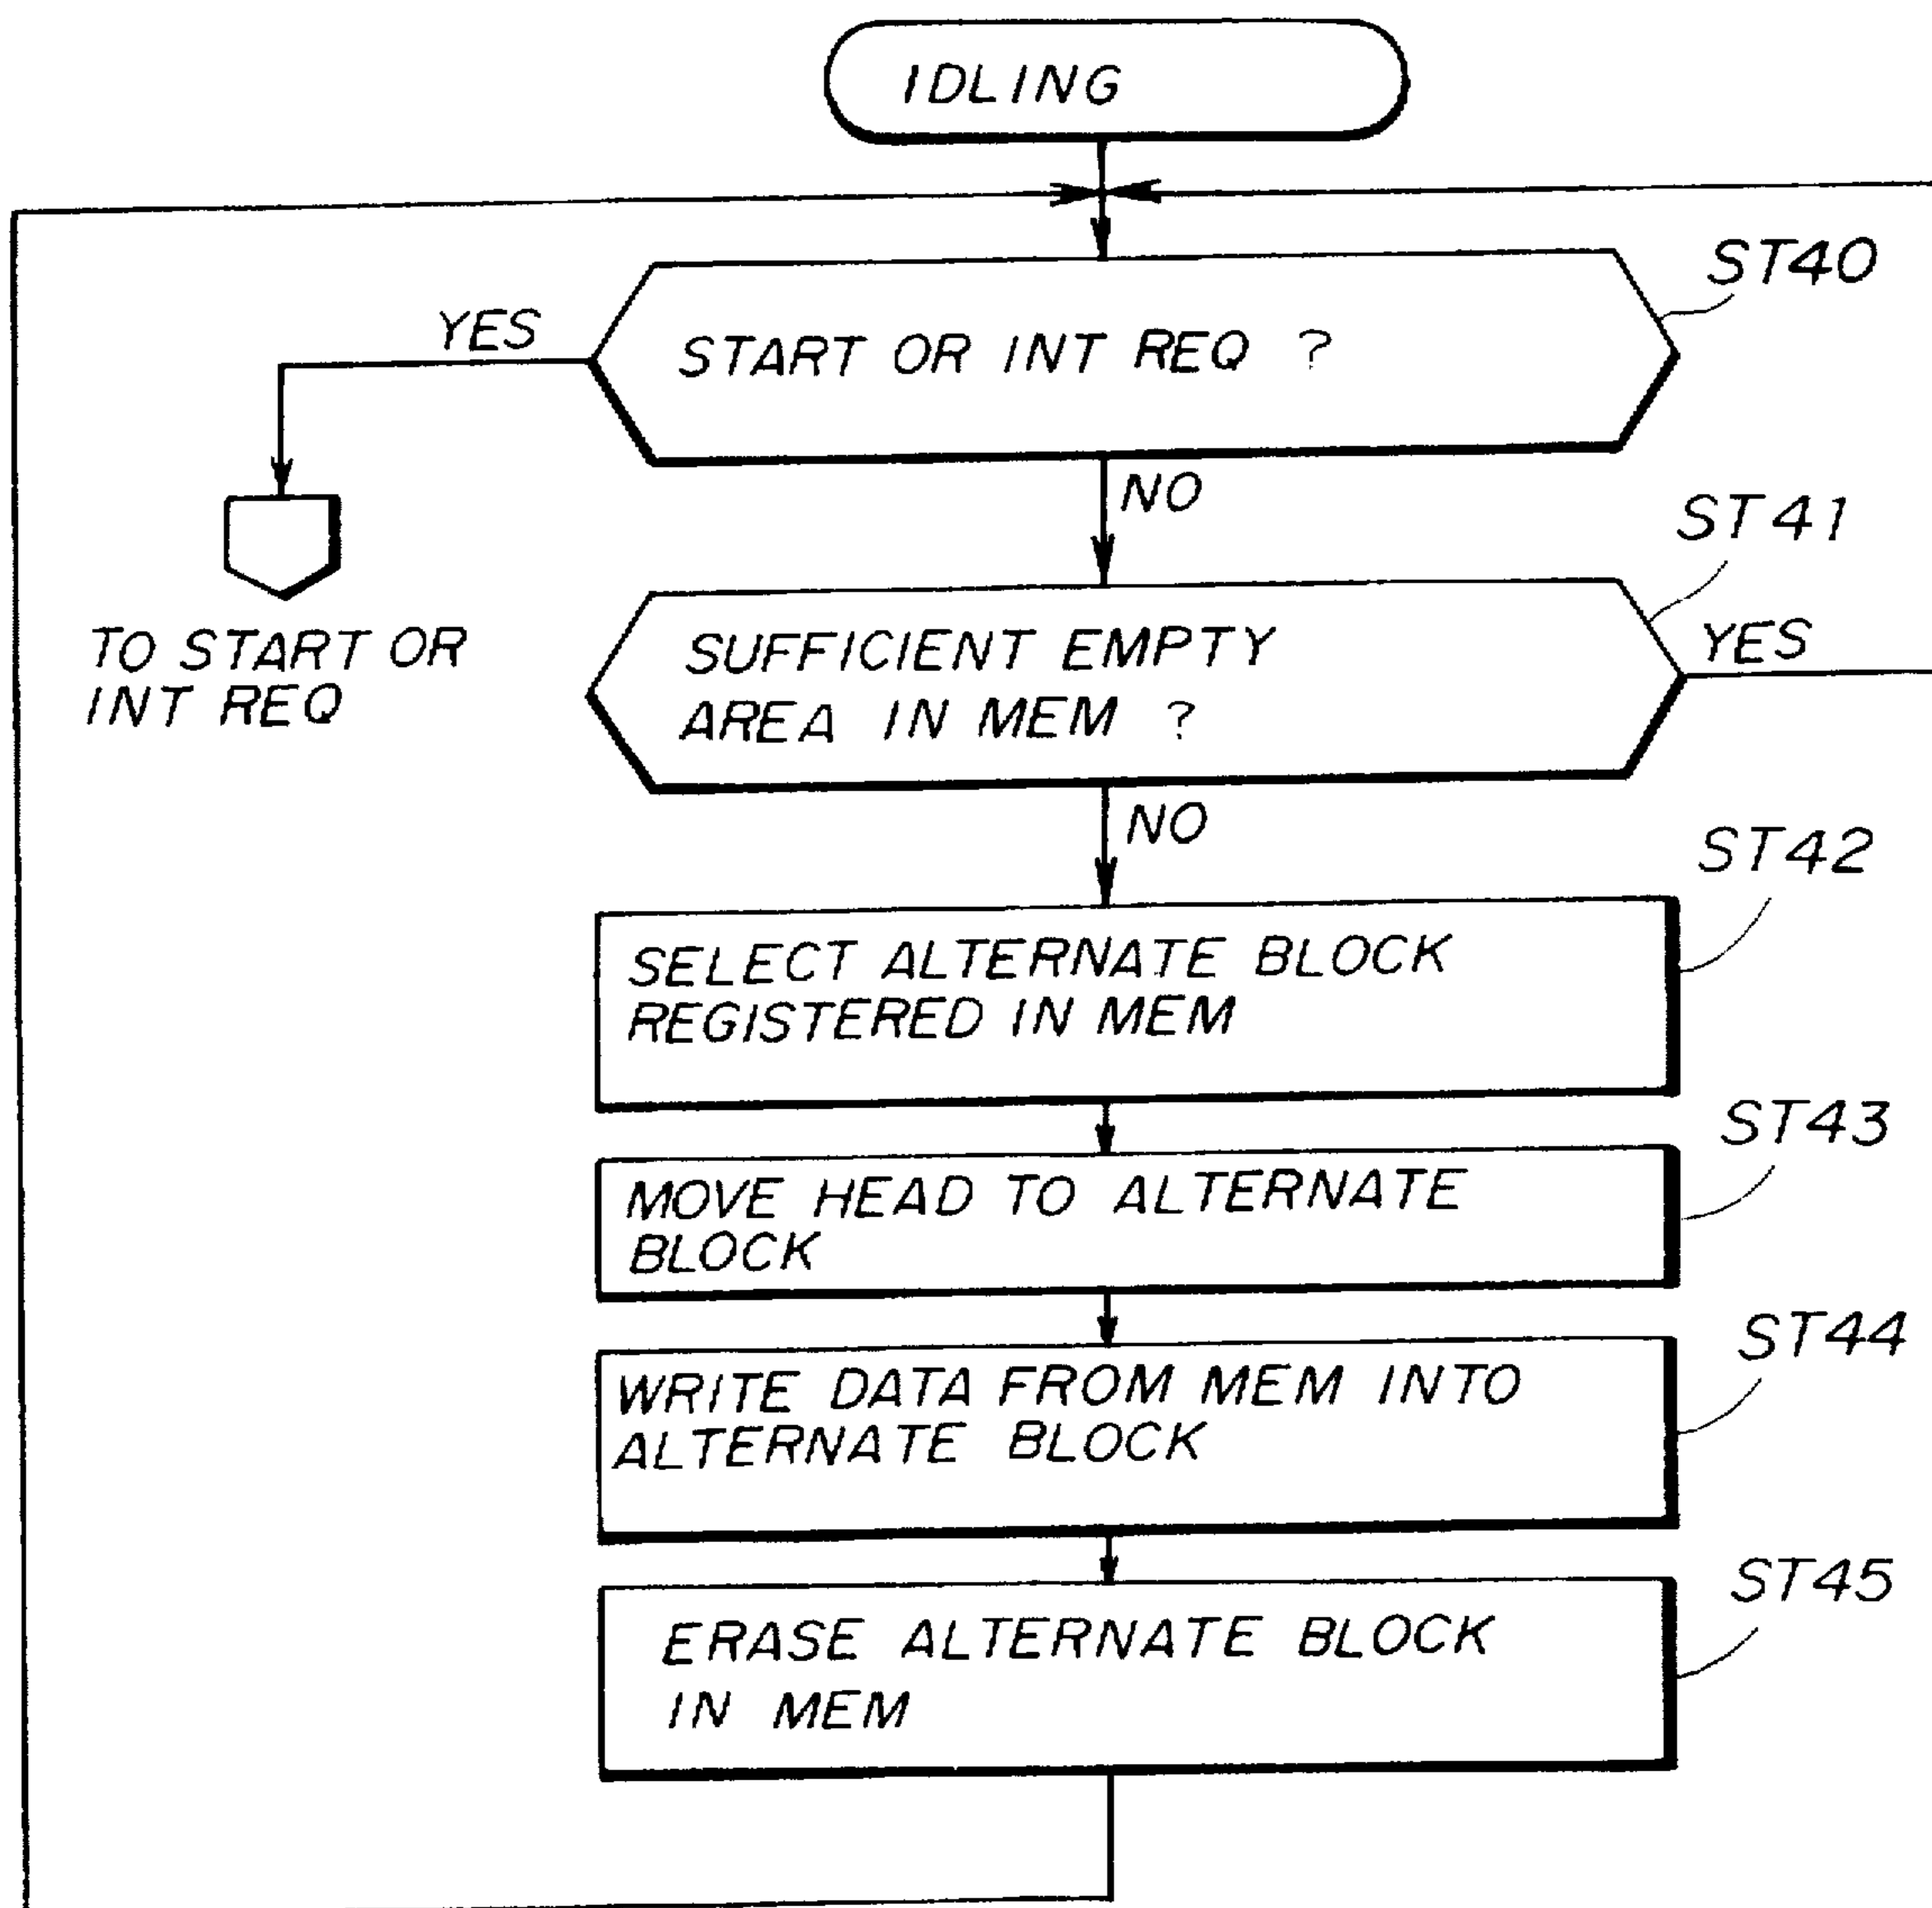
IDLING

ST40

YES

START OR INT REQ ?

NO

ST41

TO START OR INT REQ

SUFFICIENT EMPTY AREA IN MEM ?

YES

NO

ST42

SELECT ALTERNATE BLOCK REGISTERED IN MEM

ST43

MOVE HEAD TO ALTERNATE BLOCK

ST44

WRITE DATA FROM MEM INTO ALTERNATE BLOCK

ST45

ERASE ALTERNATE BLOCK IN MEM